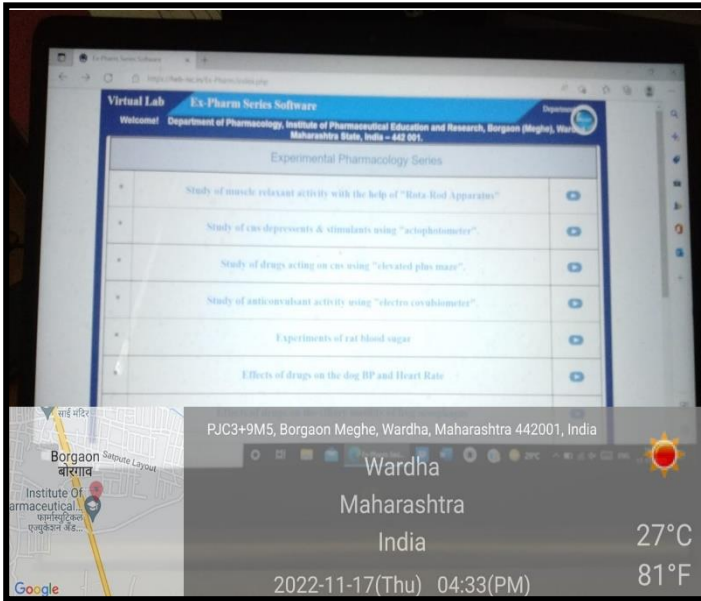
Ex-Pharm Series Software

https://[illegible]/Ex-Pharm/index.php

Virtual Lab Ex-Pharm Series Software

Welcome! Department of Pharmacology, Institute of Pharmaceutical Education and Research, Borgaon (Meghe), Wardha, Maharashtra State, India – 442 001.

Experimental Pharmacology Series

| | |
|---|---|
| * | Study of muscle relaxant activity with the help of "Rota Rod Apparatus" |
| * | Study of cns depressents & stimulants using "actophotometer". |
| * | Study of drugs acting on cns using "elevated plus maze". |
| * | Study of anticonvulsant activity using "electro covulsiometer". |
| * | Experiments of rat blood sugar |
| * | Effects of drugs on the dog BP and Heart Rate |
| | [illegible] |

साई मंदिर
Borgaon
बोरगाव
Satpute Layout
Institute Of
armaceutical...
फार्मास्युटिकल
एज्युकेशन अँड...
Google

PJC3+9M5, Borgaon Meghe, Wardha, Maharashtra 442001, India
Wardha
Maharashtra
India
2022-11-17(Thu) 04:33(PM)
27°C
81°F